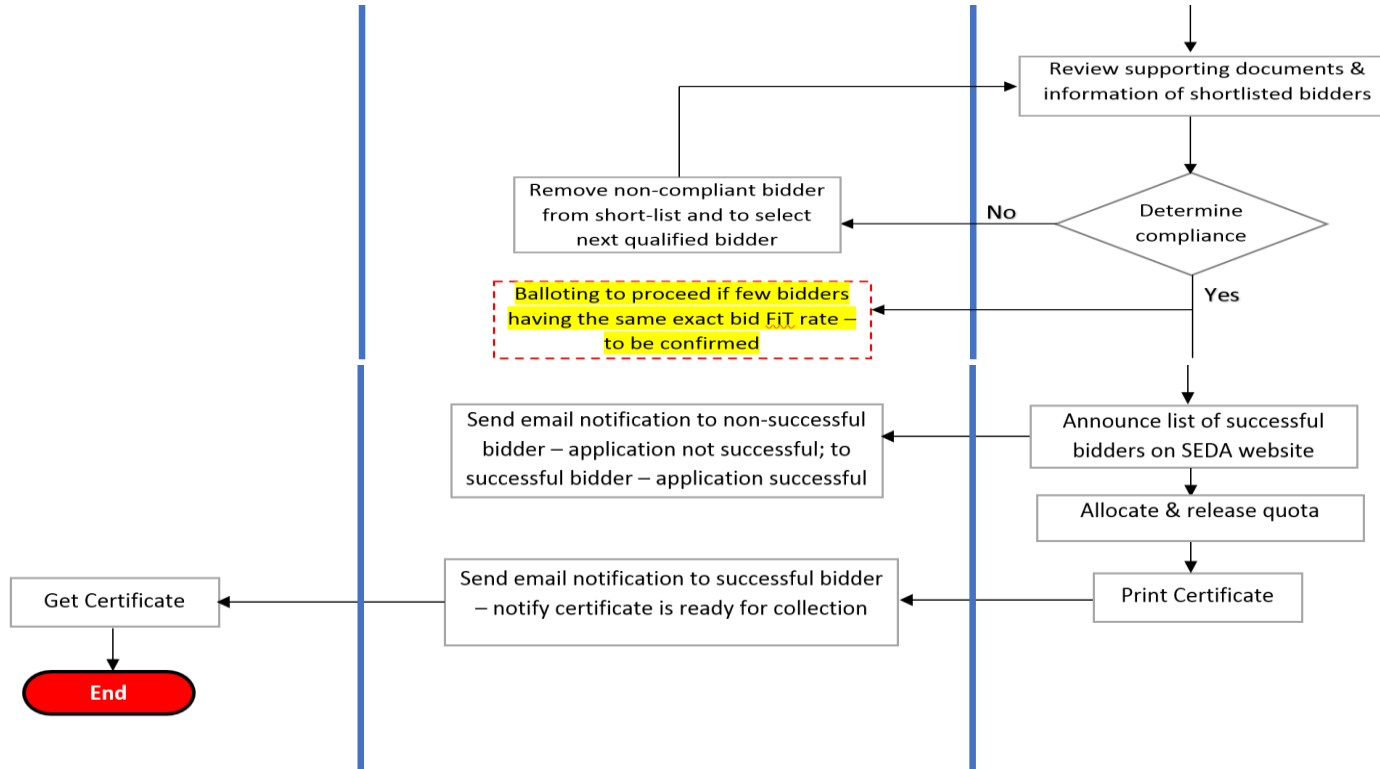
Review supporting documents & information of shortlisted bidders

Remove non-compliant bidder from short-list and to select next qualified bidder

No

Determine compliance

Yes

Balloting to proceed if few bidders having the same exact bid FiT rate – to be confirmed

Send email notification to non-successful bidder – application not successful; to successful bidder – application successful

Announce list of successful bidders on SEDA website

Allocate & release quota

Get Certificate

Send email notification to successful bidder – notify certificate is ready for collection

Print Certificate

End